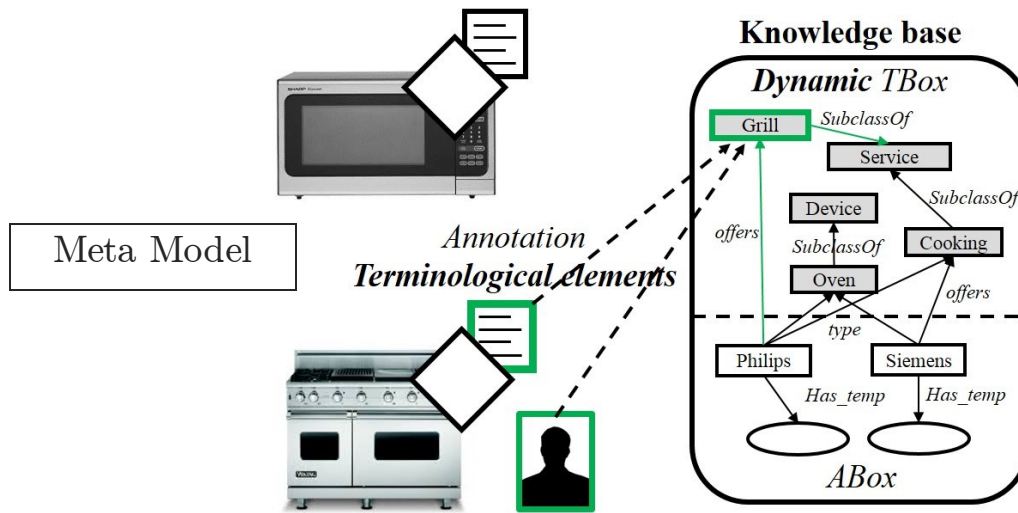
Knowledge base

Dynamic TBox

Grill

SubclassOf

Service

SubclassOf

Device

offers

SubclassOf

Cooking

Oven

offers

type

Philips

Siemens

Has_temp

Has_temp

ABox

Meta Model

Annotation

Terminological elements

SHARP